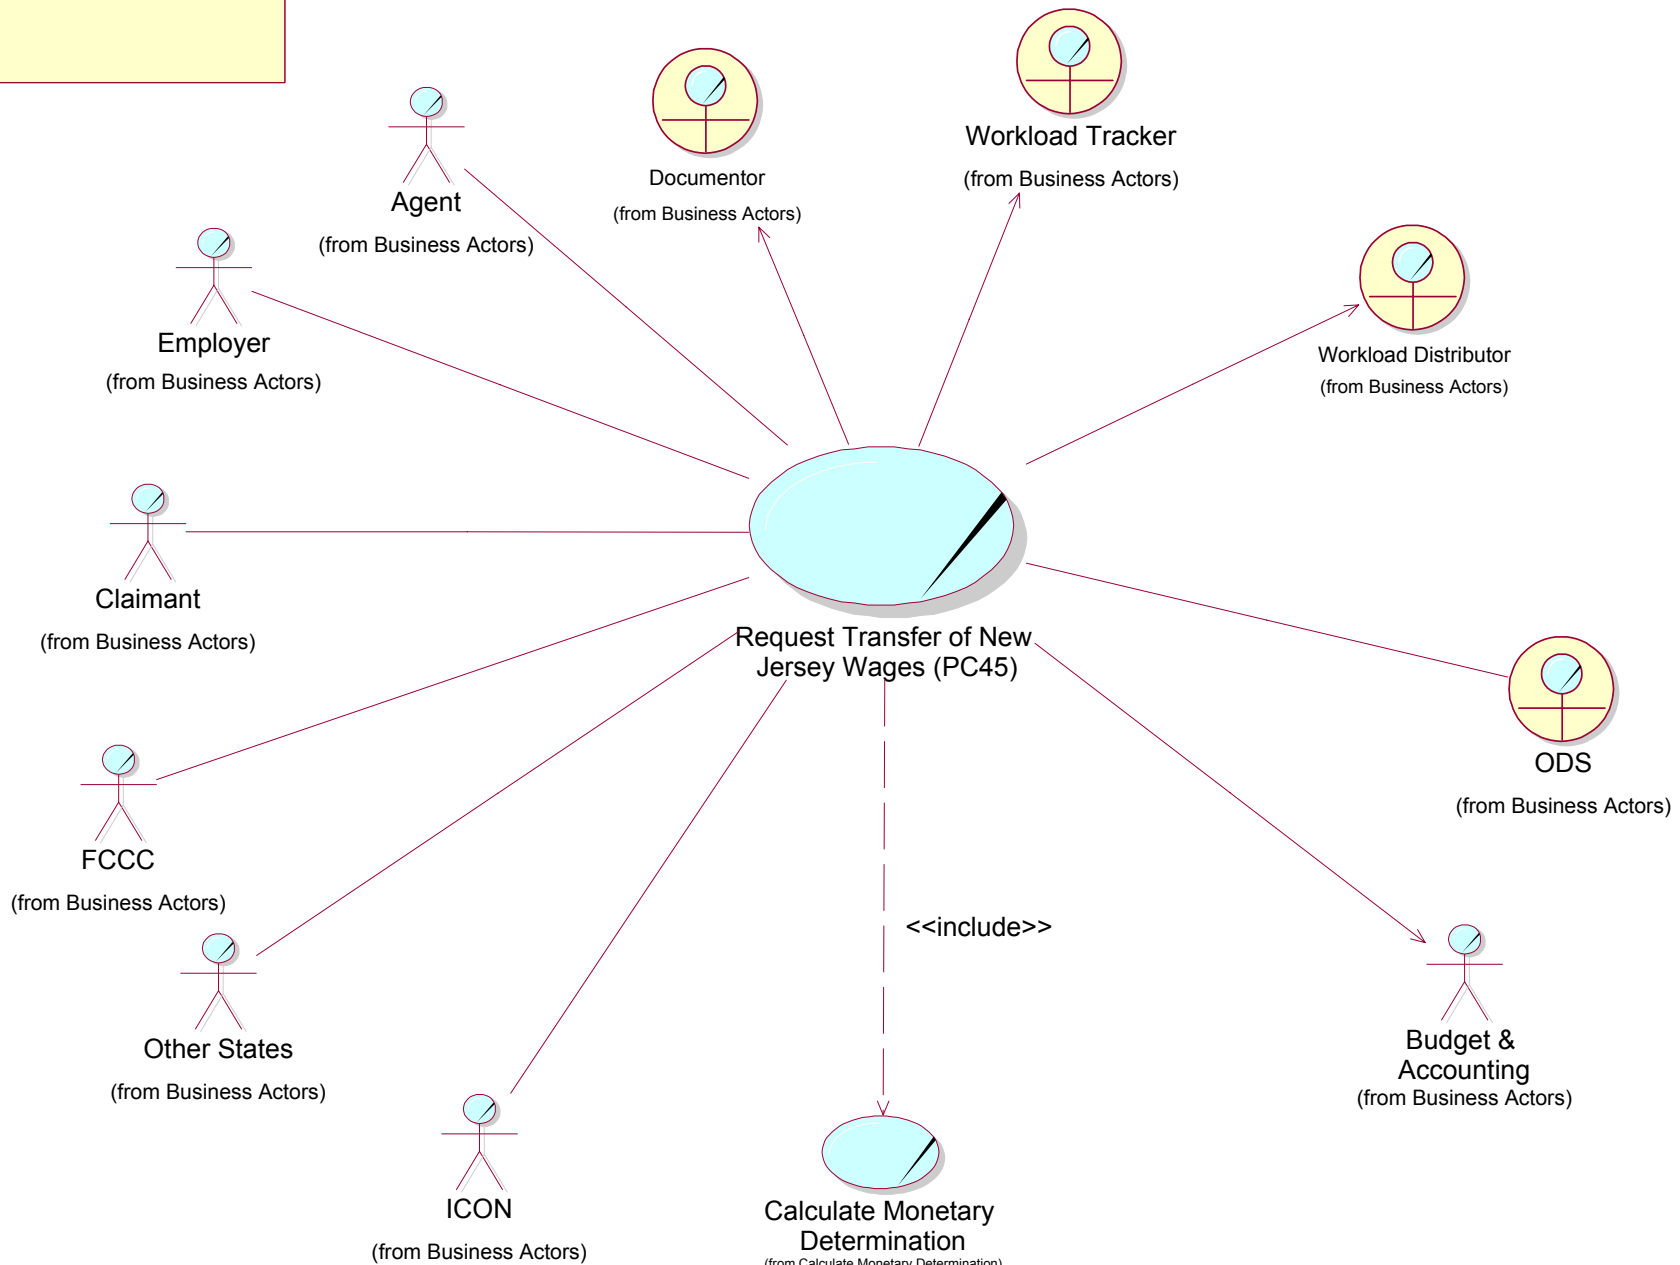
Agent
(from Business Actors)

Documentor
(from Business Actors)

Workload Tracker
(from Business Actors)

Employer
(from Business Actors)

Workload Distributor
(from Business Actors)

Claimant
(from Business Actors)

Request Transfer of New Jersey Wages (PC45)

ODS
(from Business Actors)

FCCC
(from Business Actors)

<<include>>

Other States
(from Business Actors)

Budget & Accounting
(from Business Actors)

ICON
(from Business Actors)

Calculate Monetary Determination
(from Calculate Monetary Determination)